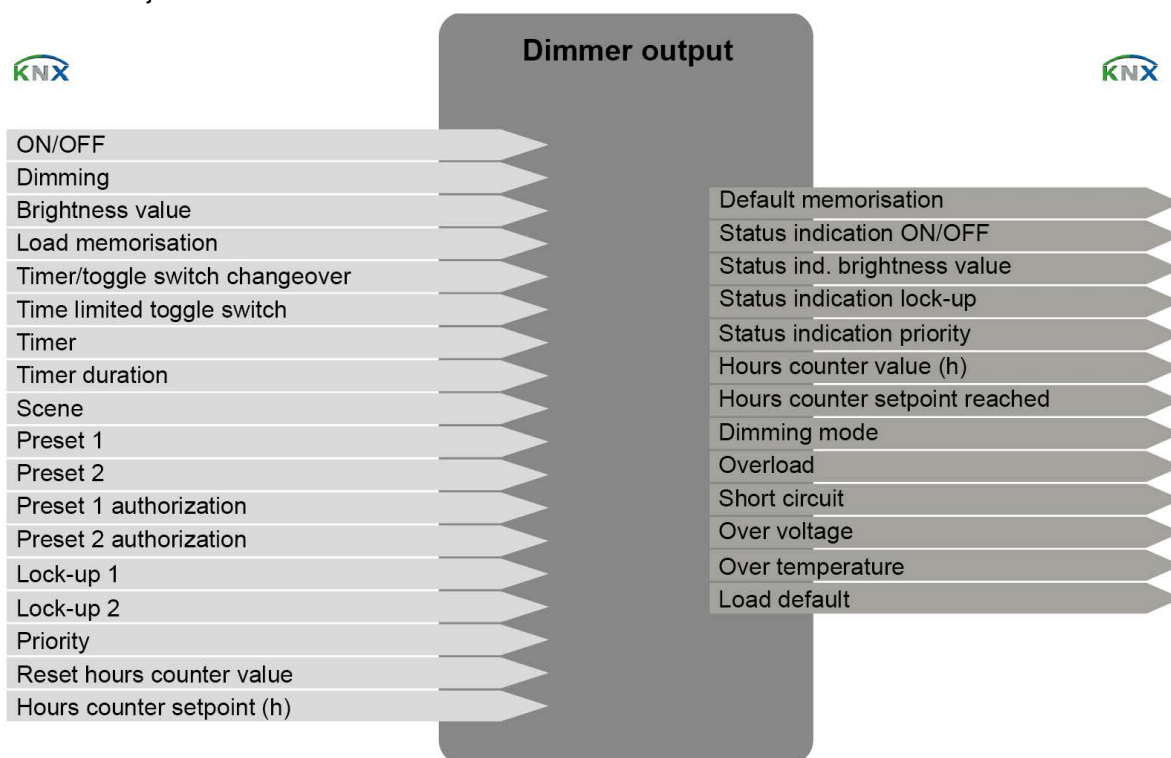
KNX

Dimmer output

KNX

ON/OFF
Dimming
Brightness value
Load memorisation
Timer/toggle switch changeover
Time limited toggle switch
Timer
Timer duration
Scene
Preset 1
Preset 2
Preset 1 authorization
Preset 2 authorization
Lock-up 1
Lock-up 2
Priority
Reset hours counter value
Hours counter setpoint (h)

Default memorisation
Status indication ON/OFF
Status ind. brightness value
Status indication lock-up
Status indication priority
Hours counter value (h)
Hours counter setpoint reached
Dimming mode
Overload
Short circuit
Over voltage
Over temperature
Load default